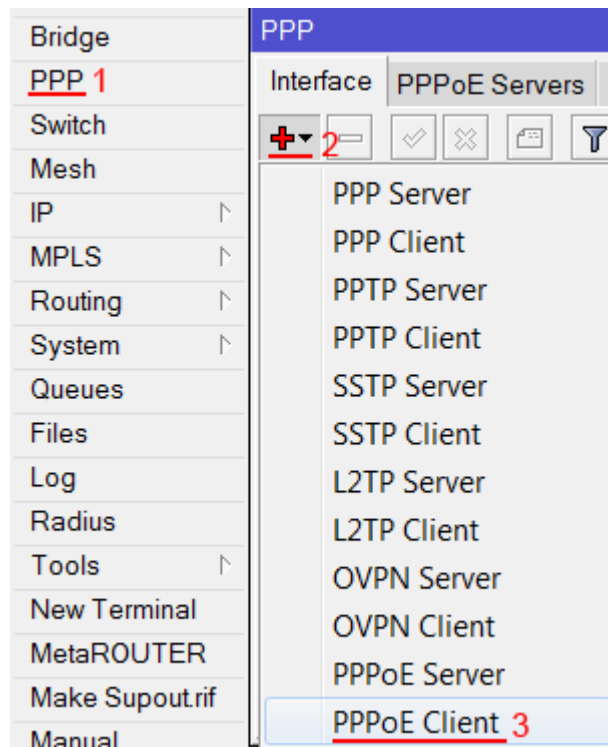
Bridge
PPP 1
Switch
Mesh
IP
MPLS
Routing
System
Queues
Files
Log
Radius
Tools
New Terminal
MetaROUTER
Make Supout.rif
Manual

PPP
Interface
PPPoE Servers
2
PPP Server
PPP Client
PPTP Server
PPTP Client
SSTP Server
SSTP Client
L2TP Server
L2TP Client
OVPN Server
OVPN Client
PPPoE Server
PPPoE Client 3